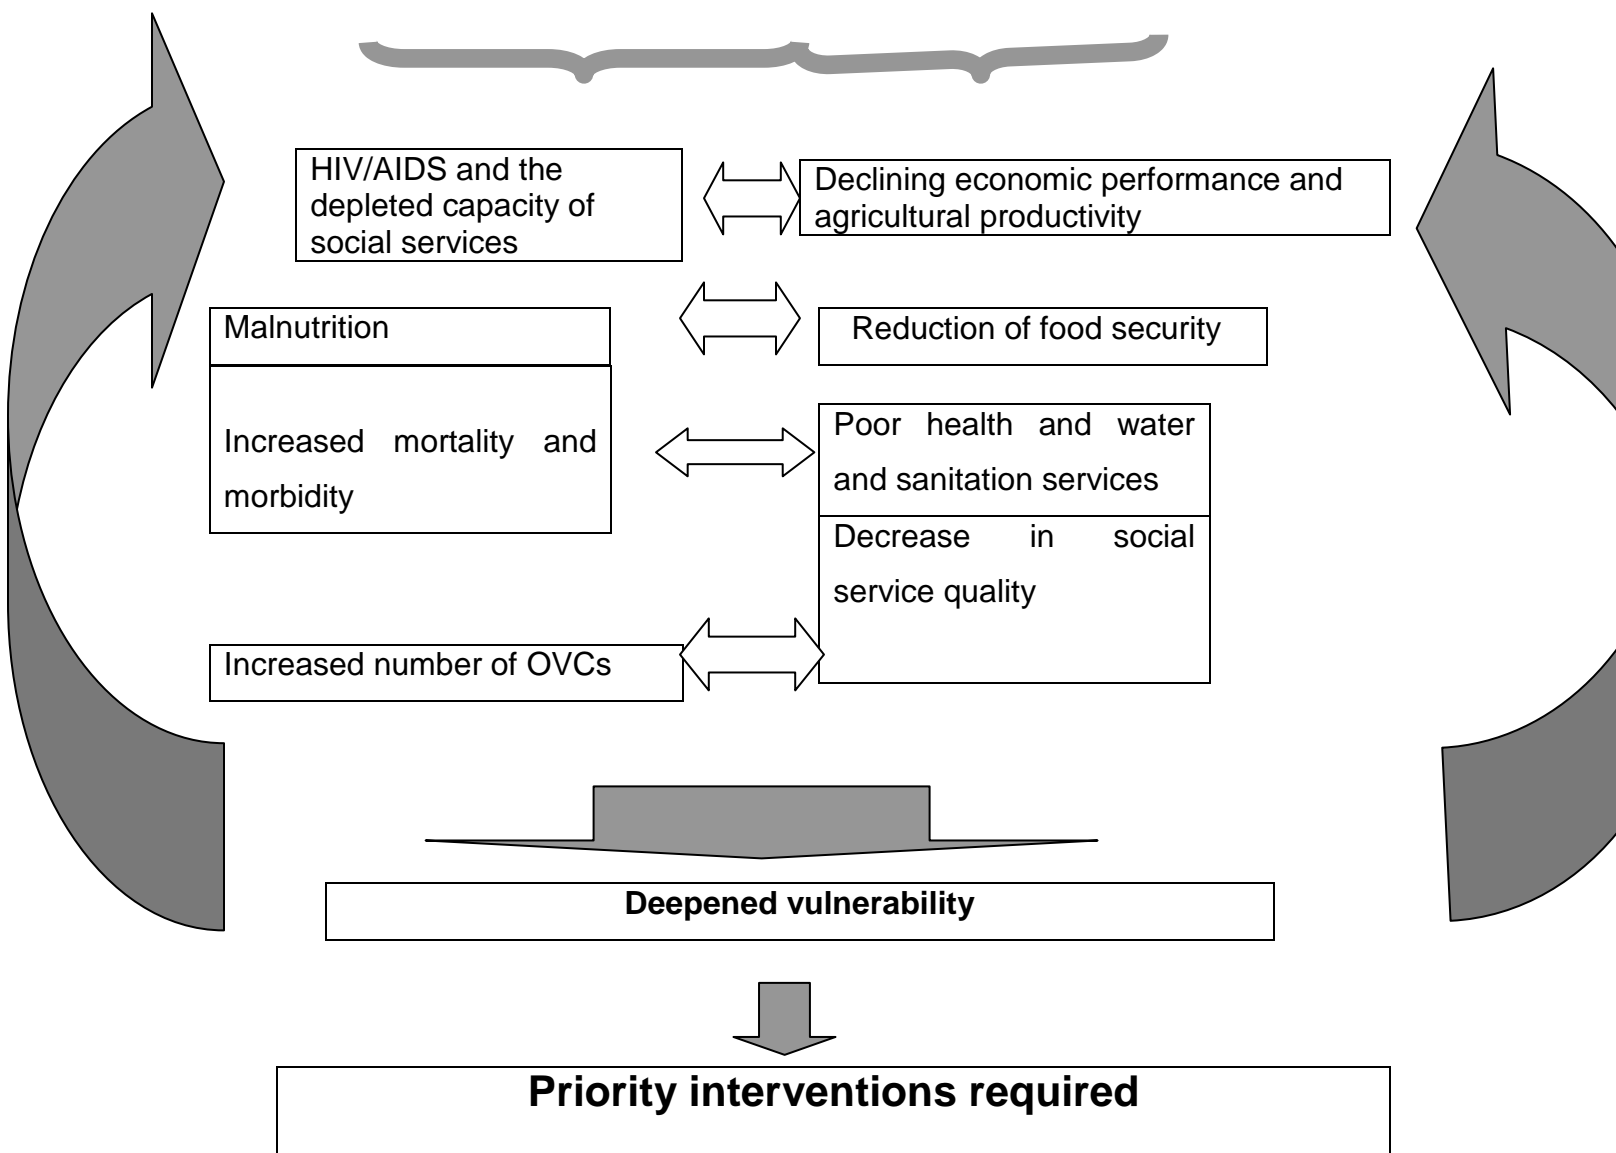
HIV/AIDS and the depleted capacity of social services

Declining economic performance and agricultural productivity

Malnutrition

Reduction of food security

Increased mortality and morbidity

Poor health and water and sanitation services

Decrease in social service quality

Increased number of OVCs

**Deepened vulnerability**

**Priority interventions required**